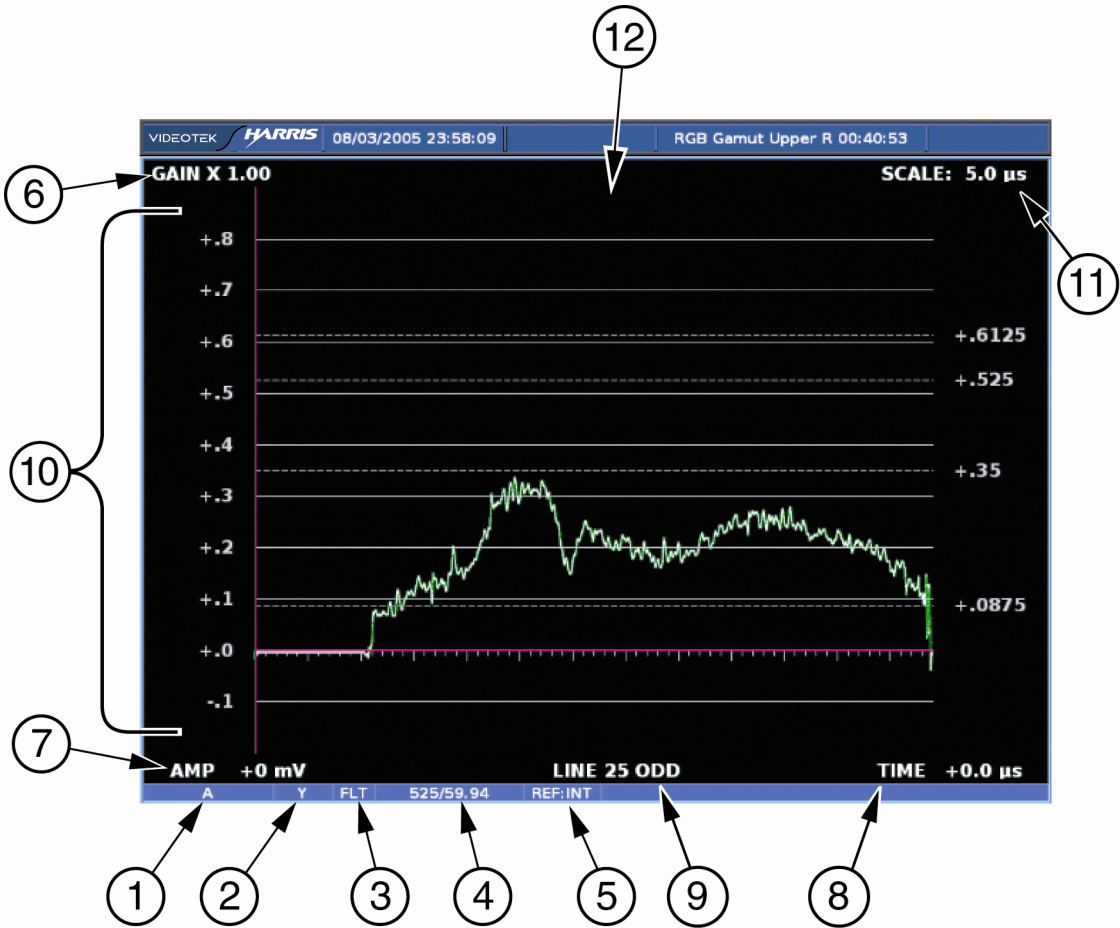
12

VIDEOTEK HARRIS 08/03/2005 23:58:09 RGB Gamut Upper R 00:40:53

6 GAIN X 1.00

SCALE: 5.0 µs 11

10

+.8
+.7
+.6
+.5
+.4
+.3
+.2
+.1
+.0
-.1

+.6125
+.525
+.35
+.0875

7 AMP +0 mV

LINE 25 ODD

TIME +0.0 µs

A Y FLT 525/59.94 REF:INT

1 2 3 4 5 9 8